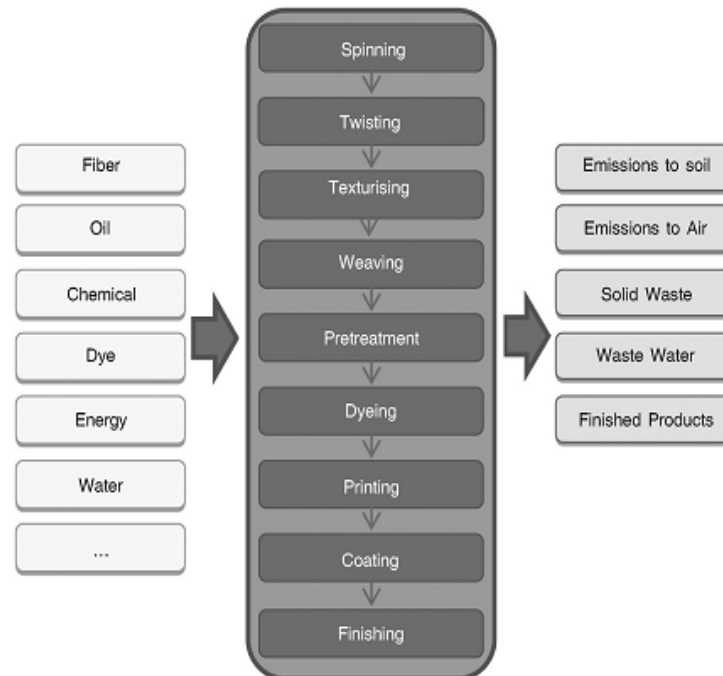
Fiber
Oil
Chemical
Dye
Energy
Water
...

Spinning
Twisting
Texturising
Weaving
Pretreatment
Dyeing
Printing
Coating
Finishing

Emissions to soil
Emissions to Air
Solid Waste
Waste Water
Finished Products